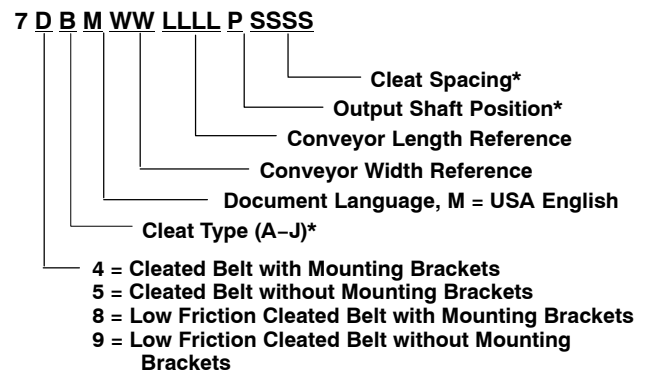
7 D B M WW LLLL P SSSS

Cleat Spacing*

Output Shaft Position*

Conveyor Length Reference

Conveyor Width Reference

Document Language, M = USA English

Cleat Type (A–J)*

4 = Cleated Belt with Mounting Brackets
5 = Cleated Belt without Mounting Brackets
8 = Low Friction Cleated Belt with Mounting Brackets
9 = Low Friction Cleated Belt without Mounting Brackets